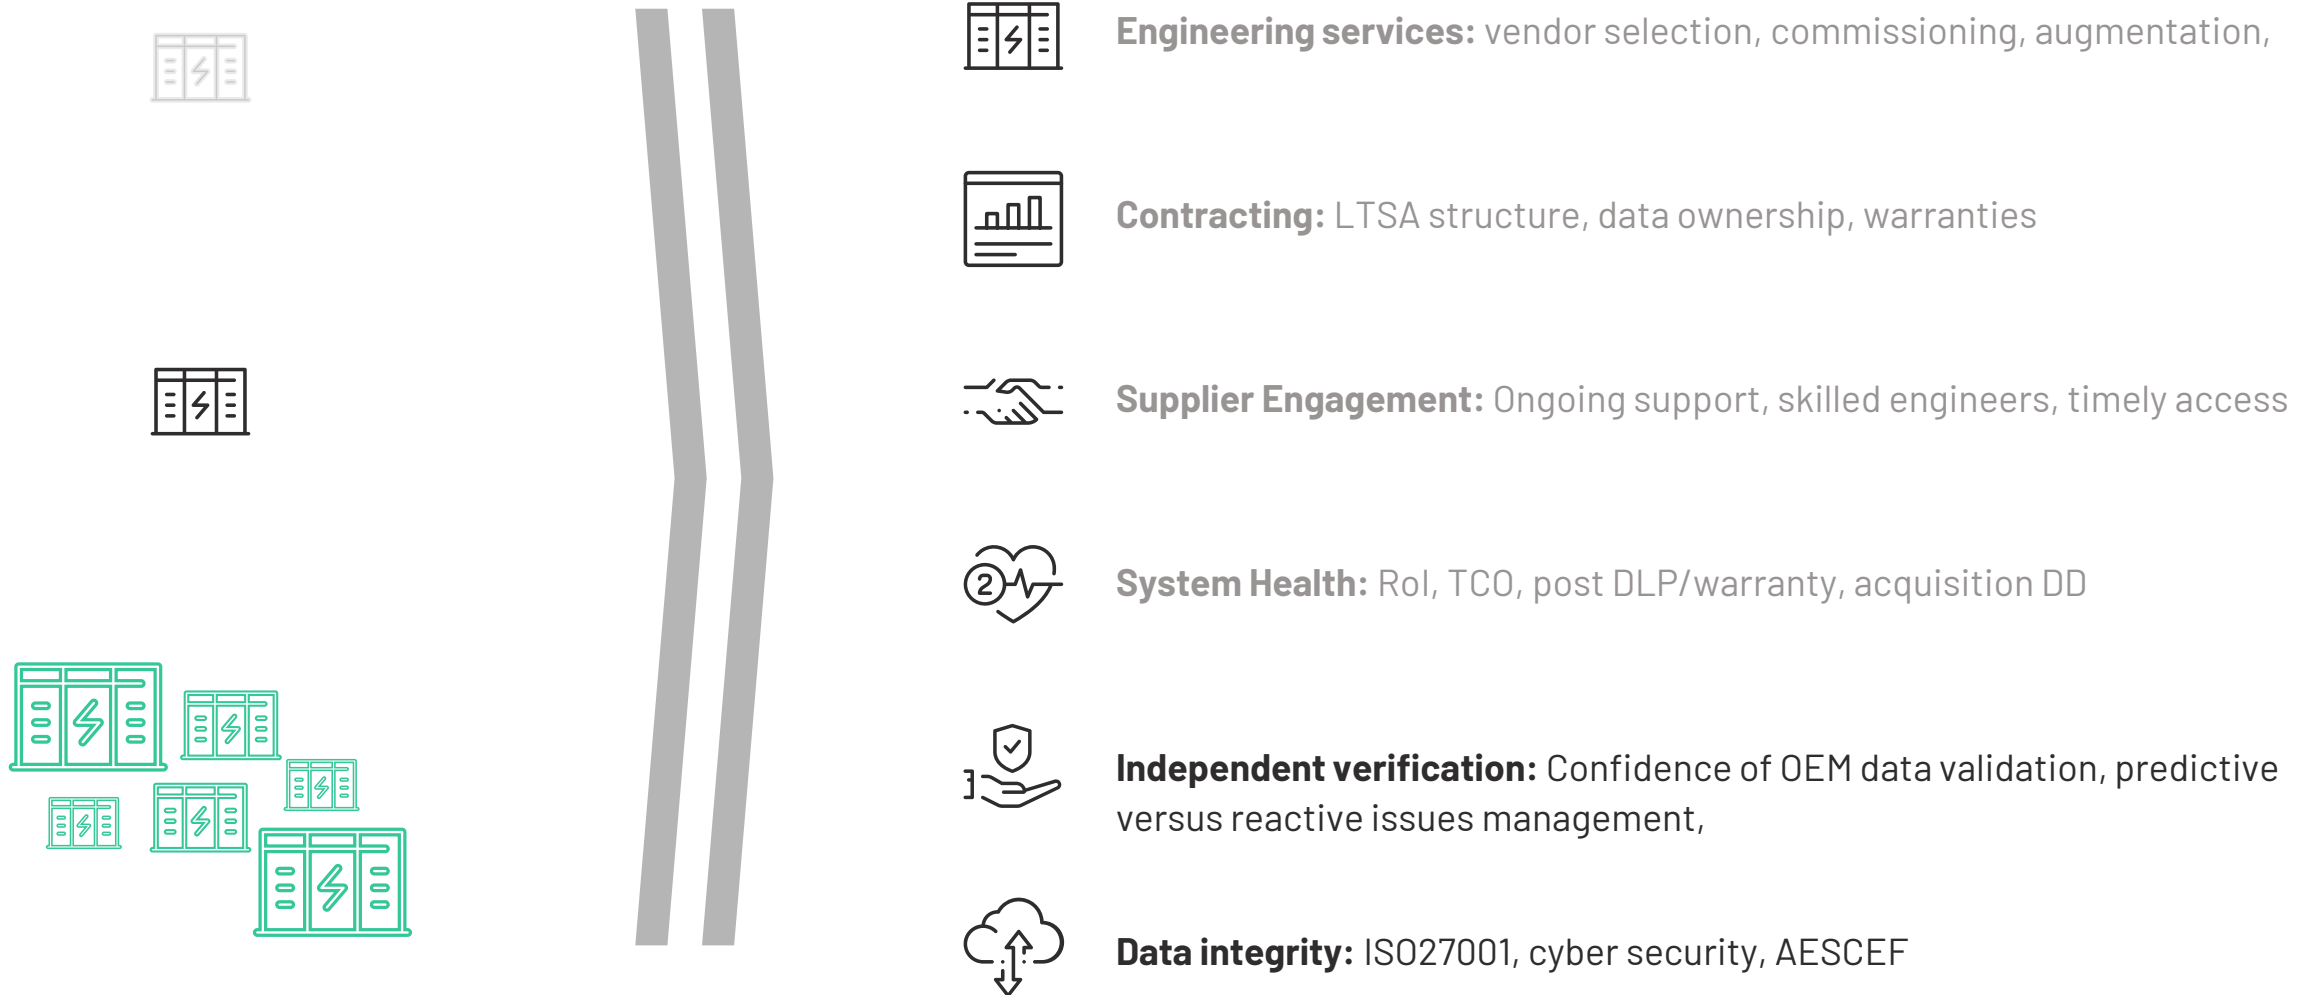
**Engineering services:** vendor selection, commissioning, augmentation,

**Contracting:** LTSA structure, data ownership, warranties

**Supplier Engagement:** Ongoing support, skilled engineers, timely access

2

**System Health:** RoI, TCO, post DLP/warranty, acquisition DD

**Independent verification:** Confidence of OEM data validation, predictive versus reactive issues management,

**Data integrity:** ISO27001, cyber security, AESCEF